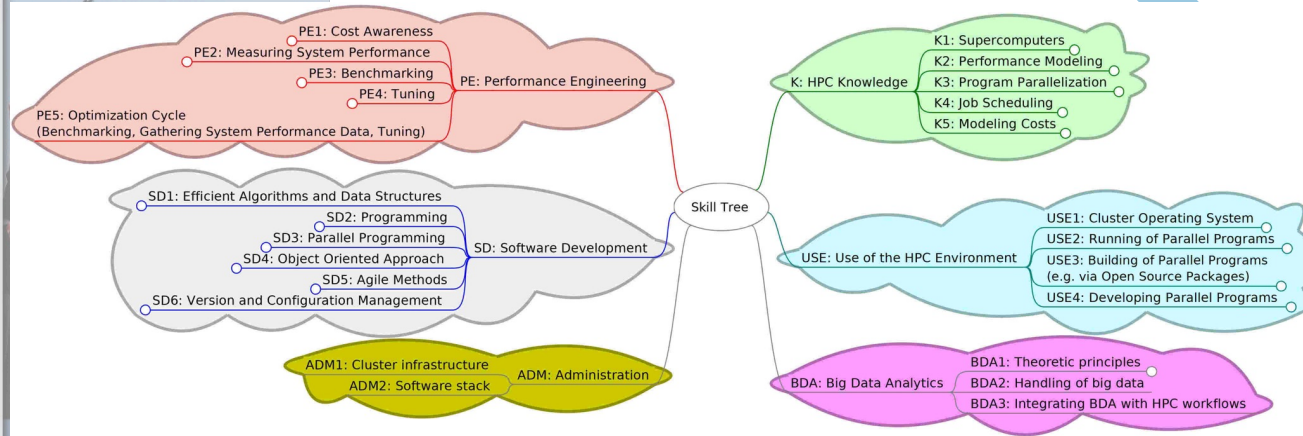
PE1: Cost Awareness
PE2: Measuring System Performance
PE3: Benchmarking
PE4: Tuning
PE: Performance Engineering
PE5: Optimization Cycle (Benchmarking, Gathering System Performance Data, Tuning)

K: HPC Knowledge
K1: Supercomputers
K2: Performance Modeling
K3: Program Parallelization
K4: Job Scheduling
K5: Modeling Costs

SD1: Efficient Algorithms and Data Structures
SD2: Programming
SD3: Parallel Programming
SD4: Object Oriented Approach
SD5: Agile Methods
SD6: Version and Configuration Management
SD: Software Development

Skill Tree

USE: Use of the HPC Environment
USE1: Cluster Operating System
USE2: Running of Parallel Programs
USE3: Building of Parallel Programs (e.g. via Open Source Packages)
USE4: Developing Parallel Programs

ADM1: Cluster infrastructure
ADM2: Software stack
ADM: Administration

BDA: Big Data Analytics
BDA1: Theoretic principles
BDA2: Handling of big data
BDA3: Integrating BDA with HPC workflows